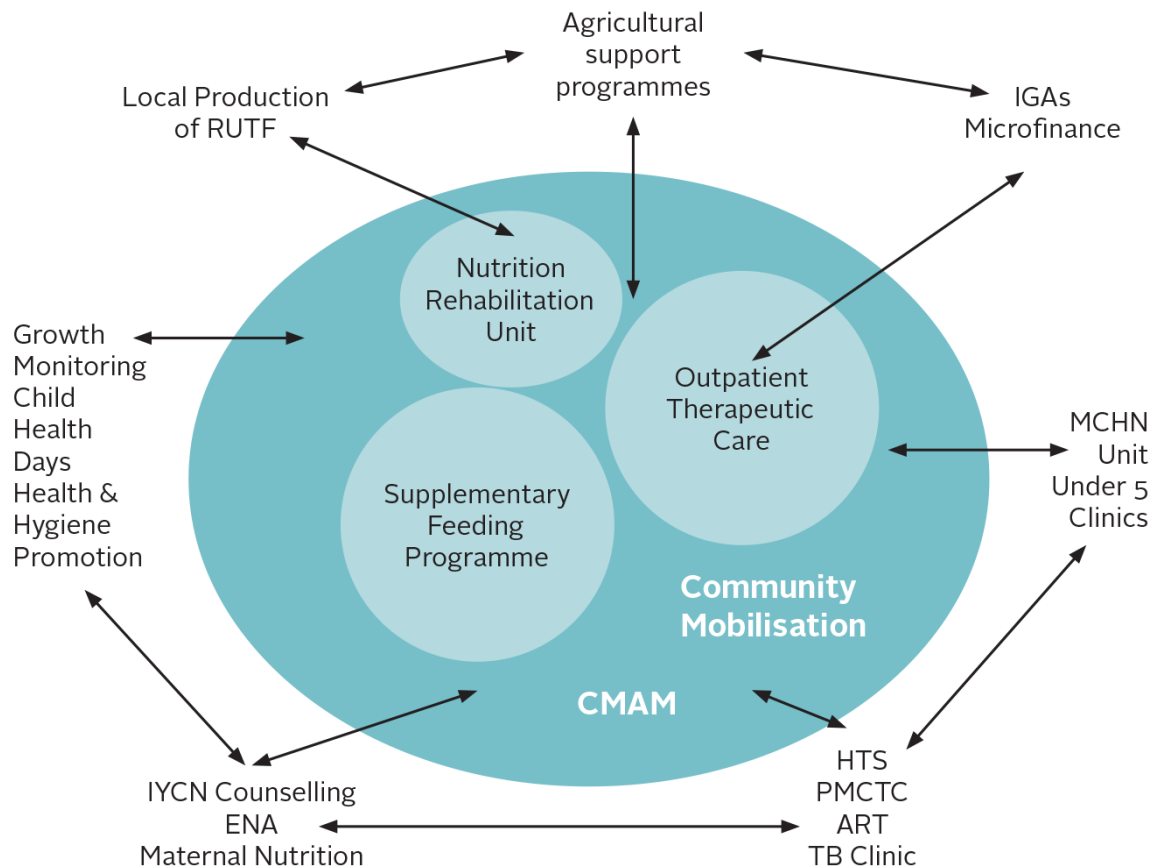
Agricultural support programmes

Local Production of RUTF

IGAs Microfinance

Nutrition Rehabilitation Unit

Growth Monitoring Child Health Days Health & Hygiene Promotion

Outpatient Therapeutic Care

MCHN Unit Under 5 Clinics

Supplementary Feeding Programme

Community Mobilisation

CMAM

IYCN Counselling ENA Maternal Nutrition

HTS PMCTC ART TB Clinic